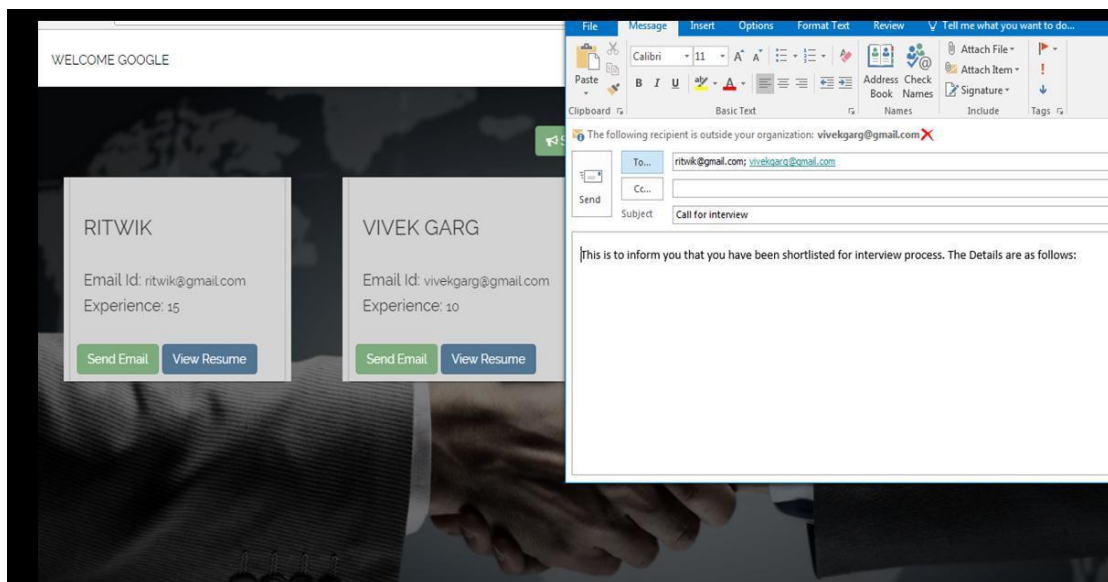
WELCOME GOOGLE

RITWIK

Email Id: ritwik@gmail.com
Experience: 15

Send Email View Resume

VIVEK GARG

Email Id: vivekgarg@gmail.com
Experience: 10

Send Email View Resume

File Message Insert Options Format Text Review Tell me what you want to do...

Paste
Clipboard

Calibri 11 A A
B I U A
Basic Text

Address Book Check Names
Names

Attach File
Attach Item
Signature
Include

Tags

The following recipient is outside your organization: vivekgarg@gmail.com

Send

To... ritwik@gmail.com; vivekgarg@gmail.com
Cc...
Subject Call for interview

This is to inform you that you have been shortlisted for interview process. The Details are as follows: